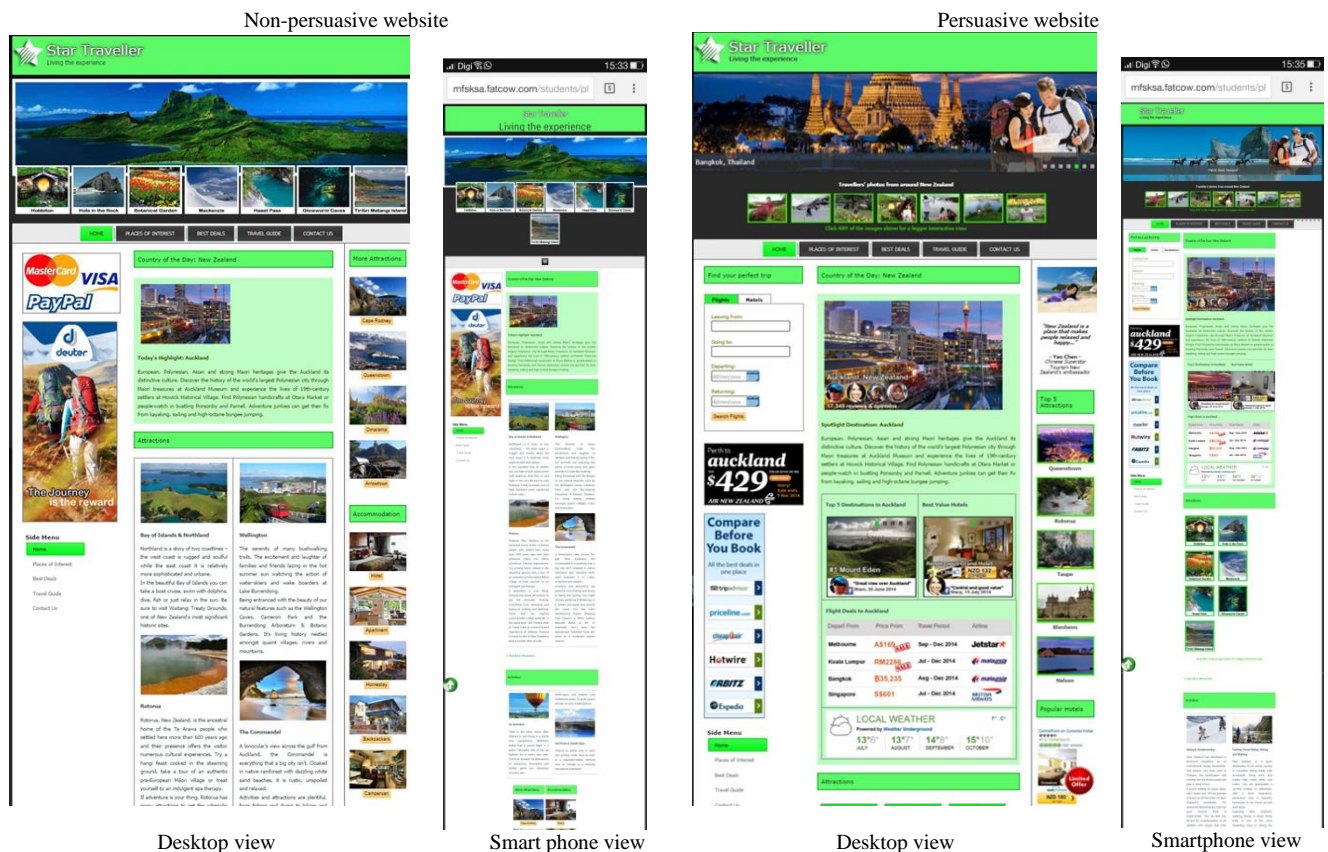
Non-persuasive website

Persuasive website

Star Traveller
Living the experience

Hobbiton | Hole in the Rock | Botanical Garden | Mackenzie | Haast Pass | Glowworm Caves | Tiritiri Matangi Island

HOME | PLACES OF INTEREST | BEST DEALS | TRAVEL GUIDE | CONTACT US

MasterCard VISA PayPal

deuter

The Journey is the reward

Side Menu
Home
Places of Interest
Best Deals
Travel Guide
Contact Us

Country of the Day: New Zealand

Today's Highlight: Auckland

European, Polynesian, Asian and strong Maori heritage give the Auckland its distinctive culture. Discover the history of the world's largest Polynesian city through Maori treasures at Auckland Museum and experience the lives of 19th-century settlers at Howick Historical Village. Find Polynesian handicrafts at Otara Market or people-watch in bustling Ponsonby and Parnell. Adventure junkies can get their fix from kayaking, sailing and high-octane bungee jumping.

Attractions

Bay of Islands & Northland

Northland is a story of two coastlines – the west coast is rugged and soulful while the east coast is it relatively more sophisticated and urbane. In the beautiful Bay of Islands you can take a boat cruise, swim with dolphins, dive, fish or just relax in the sun. Be sure to visit Waitangi Treaty Grounds, one of New Zealand's most significant historic sites.

Wellington

The serenity of many bushwalking trails. The excitement and laughter of families and friends lazing in the hot summer sun watching the action of waterskiers and wake boarders at Lake Burrendong. Being entranced with the beauty of our natural features such as the Wellington Caves, Cameron Park and the Burrendong Arboretum & Botanic Gardens. It's living history nestled amongst quaint villages, rivers and mountains.

Rotorua

Rotorua, New Zealand, is the ancestral home of the Te Arawa people who settled here more than 600 years ago and their presence offers the visitor numerous cultural experiences. Try a hangi feast cooked in the steaming ground, take a tour of an authentic pre-European Māori village or treat yourself to an indulgent spa therapy. If adventure is your thing, Rotorua has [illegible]

The Commandel

A binocular's view across the gulf from Auckland, the Coromandel is everything that a big city isn't. Cloaked in native rainforest with dazzling white sand beaches, it is rustic, unspoiled and relaxed. Activities and attractions are plentiful, from fishing and diving to hiking and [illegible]

More Attractions
Cape Rodney
Queenstown
Omarama
Arrowtown

Accommodation
Hotel
Apartment
Homestay
Backpackers
Campervan

Digi 15:33
mfsksa.fatcow.com/students/pl
Star Traveller
Living the experience

Star Traveller
Living the experience

Bangkok, Thailand

Travellers' photos from around New Zealand
Click ANY of the images above for a bigger interactive view

HOME | PLACES OF INTEREST | BEST DEALS | TRAVEL GUIDE | CONTACT US

Find your perfect trip
Flights | Hotels
Leaving from:
Going to:
Departing:
Returning:
Search Flights

Perth to auckland $429 AIR NEW ZEALAND

Compare Before You Book
All the best deals in one place
tripadvisor
priceline.com
cheapoair
Hotwire
ORBITZ
Expedia

Side Menu
Home
Places of Interest
Best Deals
Travel Guide
Contact Us

Country of the Day: New Zealand

Auckland, New Zealand
17,345 reviews & opinions

Spotlight Destination: Auckland

European, Polynesian, Asian and strong Maori heritage give the Auckland its distinctive culture. Discover the history of the world's largest Polynesian city through Maori treasures at Auckland Museum and experience the lives of 19th-century settlers at Howick Historical Village. Find Polynesian handicrafts at Otara Market or people-watch in bustling Ponsonby and Parnell. Adventure junkies can get their fix from kayaking, sailing and high-octane bungee jumping.

Top 3 Destinations in Auckland | Best Value Hotels
#1 Mount Eden
"Great view over Auckland"
"Central and good value"

Flight Deals to Auckland
| Depart From | Price From | Travel Period | Airline |
|---|---|---|---|
| Melbourne | A$160 | Sep - Dec 2014 | Jetstar |
| Kuala Lumpur | RM2280 | Jul - Dec 2014 | malaysia |
| Bangkok | B35,235 | Aug - Dec 2014 | malaysia |
| Singapore | S$601 | Jul - Dec 2014 | BRITISH AIRWAYS |

LOCAL WEATHER
Powered by Weather Underground
13°8° JULY | 13°7° AUGUST | 14°8° SEPTEMBER | 15°10° OCTOBER

Attractions

"New Zealand is a place that makes people relaxed and happy..."
- Yao Chen - Chinese Superstar Tourism New Zealand's ambassador

Top 5 Attractions
Queenstown
Rotorua
Taupo
Blenheim
Nelson

Popular Hotels
Limited Offer

Digi 15:35
mfsksa.fatcow.com/students/pl
Star Traveller

Desktop view

Smart phone view

Desktop view

Smartphone view